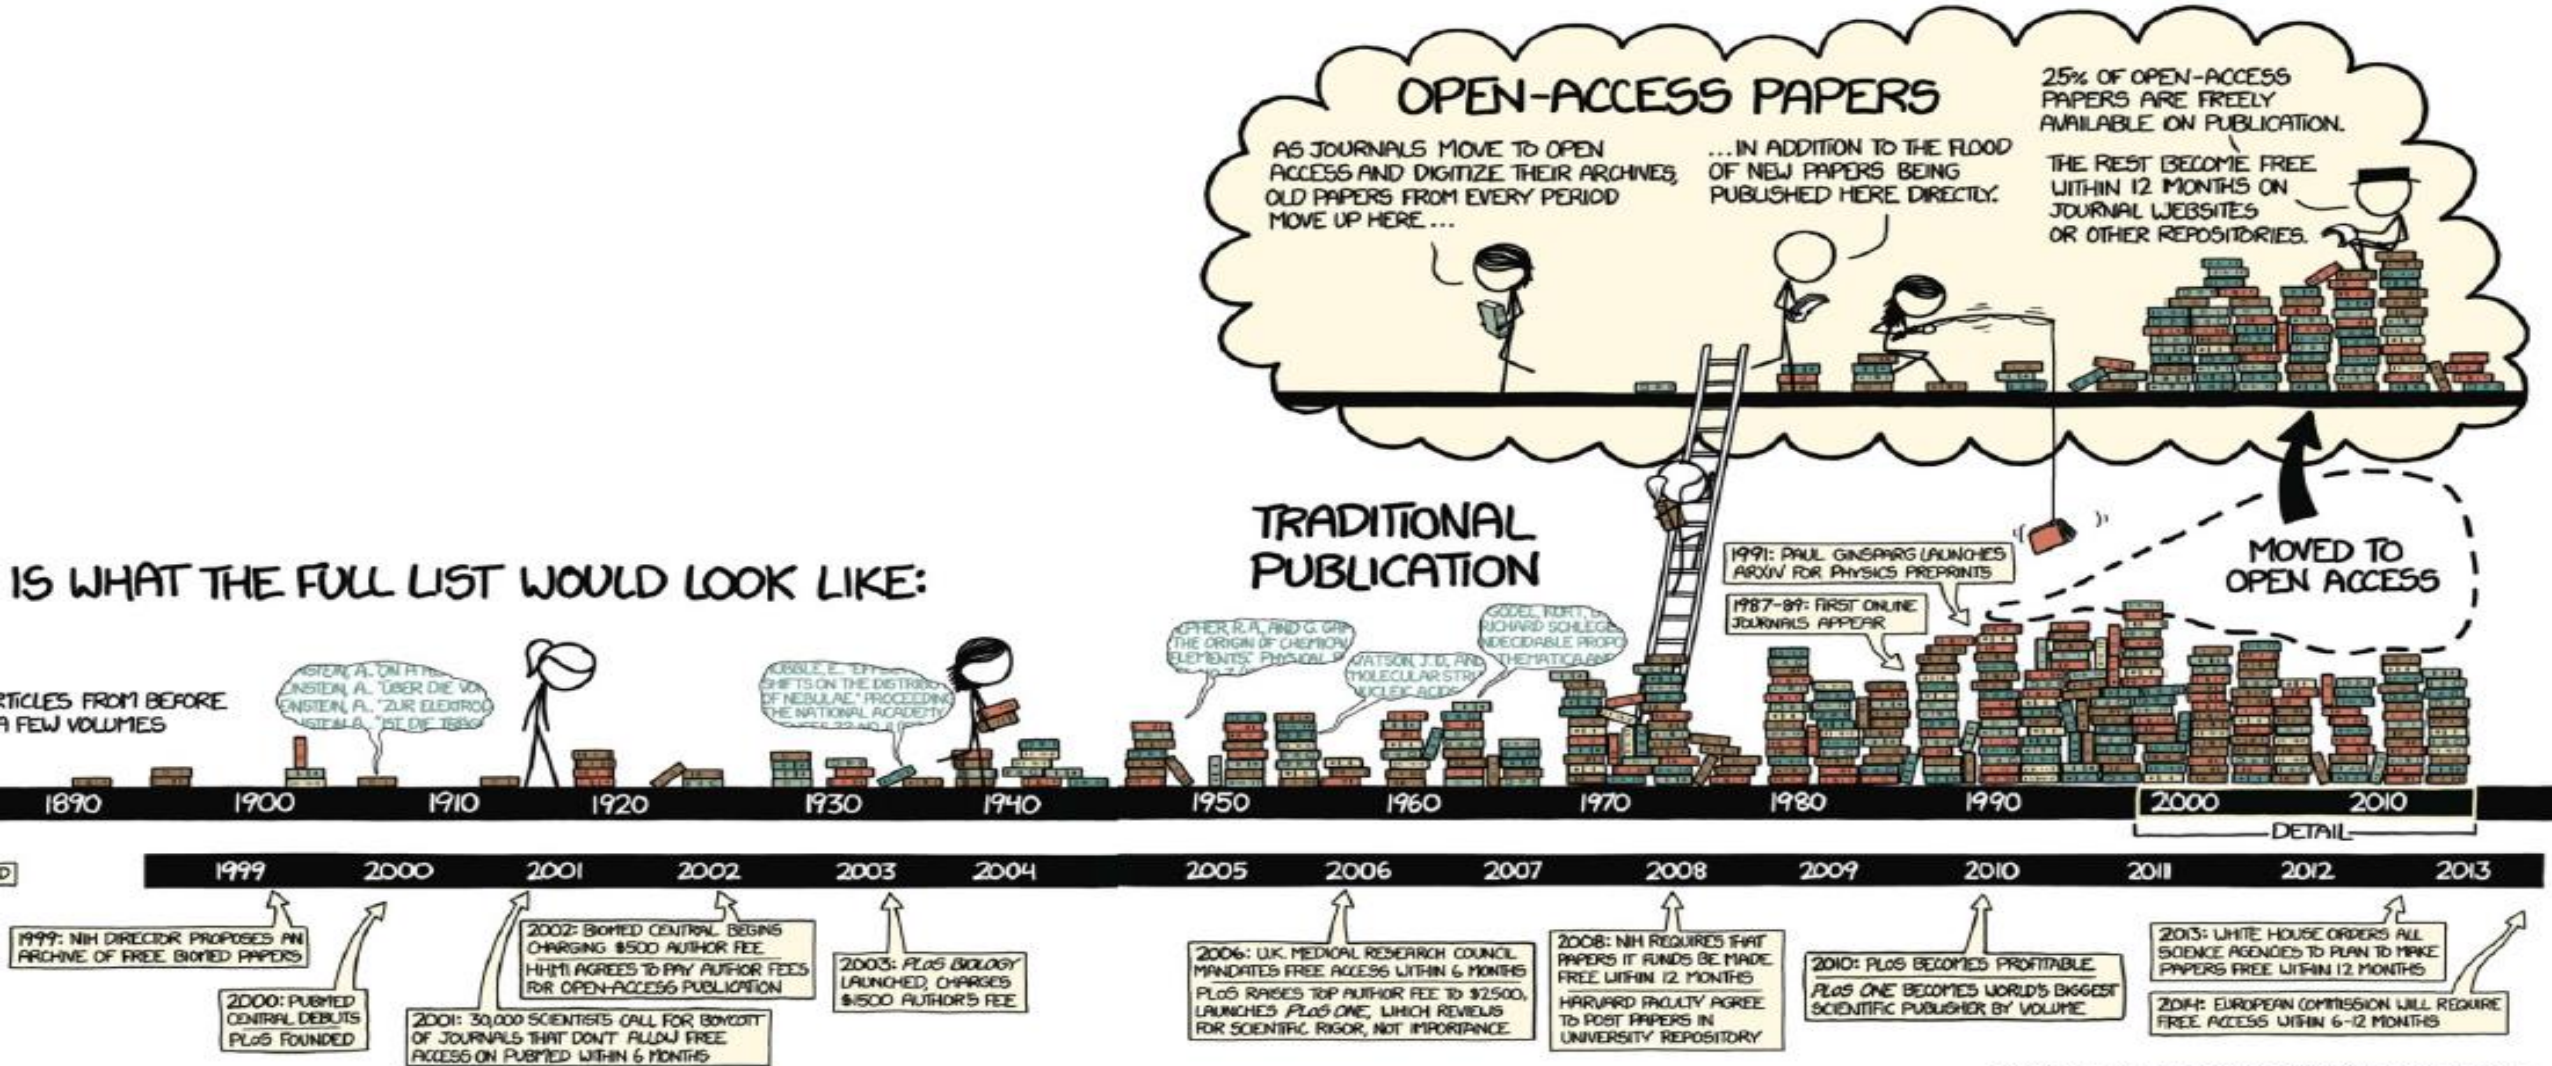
OPEN-ACCESS PAPERS

AS JOURNALS MOVE TO OPEN ACCESS AND DIGITIZE THEIR ARCHIVES, OLD PAPERS FROM EVERY PERIOD MOVE UP HERE...

...IN ADDITION TO THE FLOOD OF NEW PAPERS BEING PUBLISHED HERE DIRECTLY.

25% OF OPEN-ACCESS PAPERS ARE FREELY AVAILABLE ON PUBLICATION.

THE REST BECOME FREE WITHIN 12 MONTHS ON JOURNAL WEBSITES OR OTHER REPOSITORIES.

TRADITIONAL PUBLICATION

IS WHAT THE FULL LIST WOULD LOOK LIKE:

RTICLES FROM BEFORE A FEW VOLUMES

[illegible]NSTEIN, A. "ON A H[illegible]
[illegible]NSTEIN, A. "ÜBER DIE VO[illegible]
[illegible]NSTEIN, A. "ZUR ELEKTROD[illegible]
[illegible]NSTEIN, A. "IST DIE TRÄG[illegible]

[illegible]UBBLE, E. "EFFE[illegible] SHIFTS ON THE DISTRIB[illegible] OF NEBULAE," PROCEEDING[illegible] THE NATIONAL ACADEMY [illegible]

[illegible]PHER R.A. AND G. GA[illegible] THE ORIGIN OF CHEMICA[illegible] ELEMENTS" PHYSICAL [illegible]

WATSON, J.D. AND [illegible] MOLECULAR STR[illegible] NUCLEIC ACIDS

GÖDEL, KURT, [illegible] RICHARD SCHLEGE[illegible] UNDECIDABLE PROPO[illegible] MATHEMATICA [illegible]

1991: PAUL GINSPARG LAUNCHES ARXIV FOR PHYSICS PREPRINTS

1987-89: FIRST ONLINE JOURNALS APPEAR

MOVED TO OPEN ACCESS

1890 1900 1910 1920 1930 1940 1950 1960 1970 1980 1990 2000 2010

DETAIL

1999 2000 2001 2002 2003 2004 2005 2006 2007 2008 2009 2010 2011 2012 2013

1999: NIH DIRECTOR PROPOSES AN ARCHIVE OF FREE BIOMED PAPERS

2000: PUBMED CENTRAL DEBUTS
PLOS FOUNDED

2001: 30,000 SCIENTISTS CALL FOR BOYCOTT OF JOURNALS THAT DON'T ALLOW FREE ACCESS ON PUBMED WITHIN 6 MONTHS

2002: BIOMED CENTRAL BEGINS CHARGING $500 AUTHOR FEE
HHMI AGREES TO PAY AUTHOR FEES FOR OPEN-ACCESS PUBLICATION

2003: PLOS BIOLOGY LAUNCHED, CHARGES $1500 AUTHOR'S FEE

2006: U.K. MEDICAL RESEARCH COUNCIL MANDATES FREE ACCESS WITHIN 6 MONTHS
PLOS RAISES TOP AUTHOR FEE TO $2500, LAUNCHES PLOS ONE, WHICH REVIEWS FOR SCIENTIFIC RIGOR, NOT IMPORTANCE

2008: NIH REQUIRES THAT PAPERS IT FUNDS BE MADE FREE WITHIN 12 MONTHS
HARVARD FACULTY AGREE TO POST PAPERS IN UNIVERSITY REPOSITORY

2010: PLOS BECOMES PROFITABLE
PLOS ONE BECOMES WORLD'S BIGGEST SCIENTIFIC PUBLISHER BY VOLUME

2013: WHITE HOUSE ORDERS ALL SCIENCE AGENCIES TO PLAN TO MAKE PAPERS FREE WITHIN 12 MONTHS

2014: EUROPEAN COMMISSION WILL REQUIRE FREE ACCESS WITHIN 6-12 MONTHS